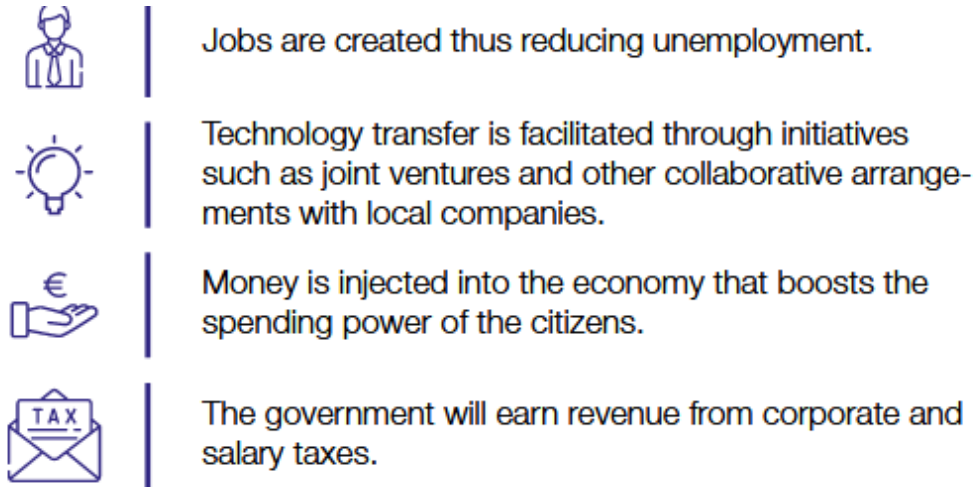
Jobs are created thus reducing unemployment.

Technology transfer is facilitated through initiatives such as joint ventures and other collaborative arrangements with local companies.

€

Money is injected into the economy that boosts the spending power of the citizens.

TAX

The government will earn revenue from corporate and salary taxes.